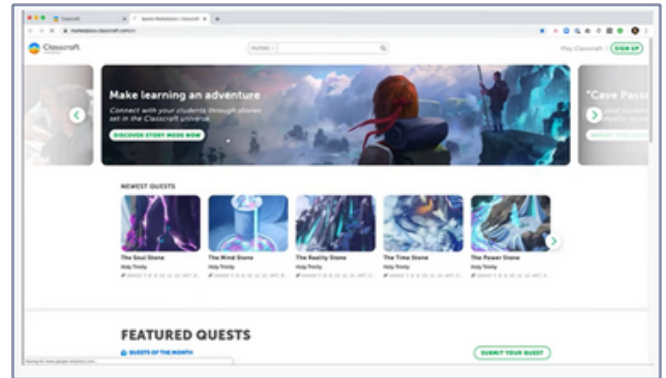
Classcraft
Quest Marketplace | Classcraft
marketplace.classcraft.com/en
Classcraft
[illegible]
Play Classcraft
SIGN UP
Make learning an adventure
Connect with your students through stories set in the Classcraft universe
DISCOVER STORY MODE NOW
"Cave Pass
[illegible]
NEWEST QUESTS
The Soul Stone
Holy Trinity
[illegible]
The Mind Stone
Holy Trinity
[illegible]
The Reality Stone
Holy Trinity
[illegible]
The Time Stone
Holy Trinity
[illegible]
The Power Stone
Holy Trinity
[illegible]
FEATURED QUESTS
QUESTS OF THE MONTH
SUBMIT YOUR QUEST
Waiting for www.google-analytics.com...